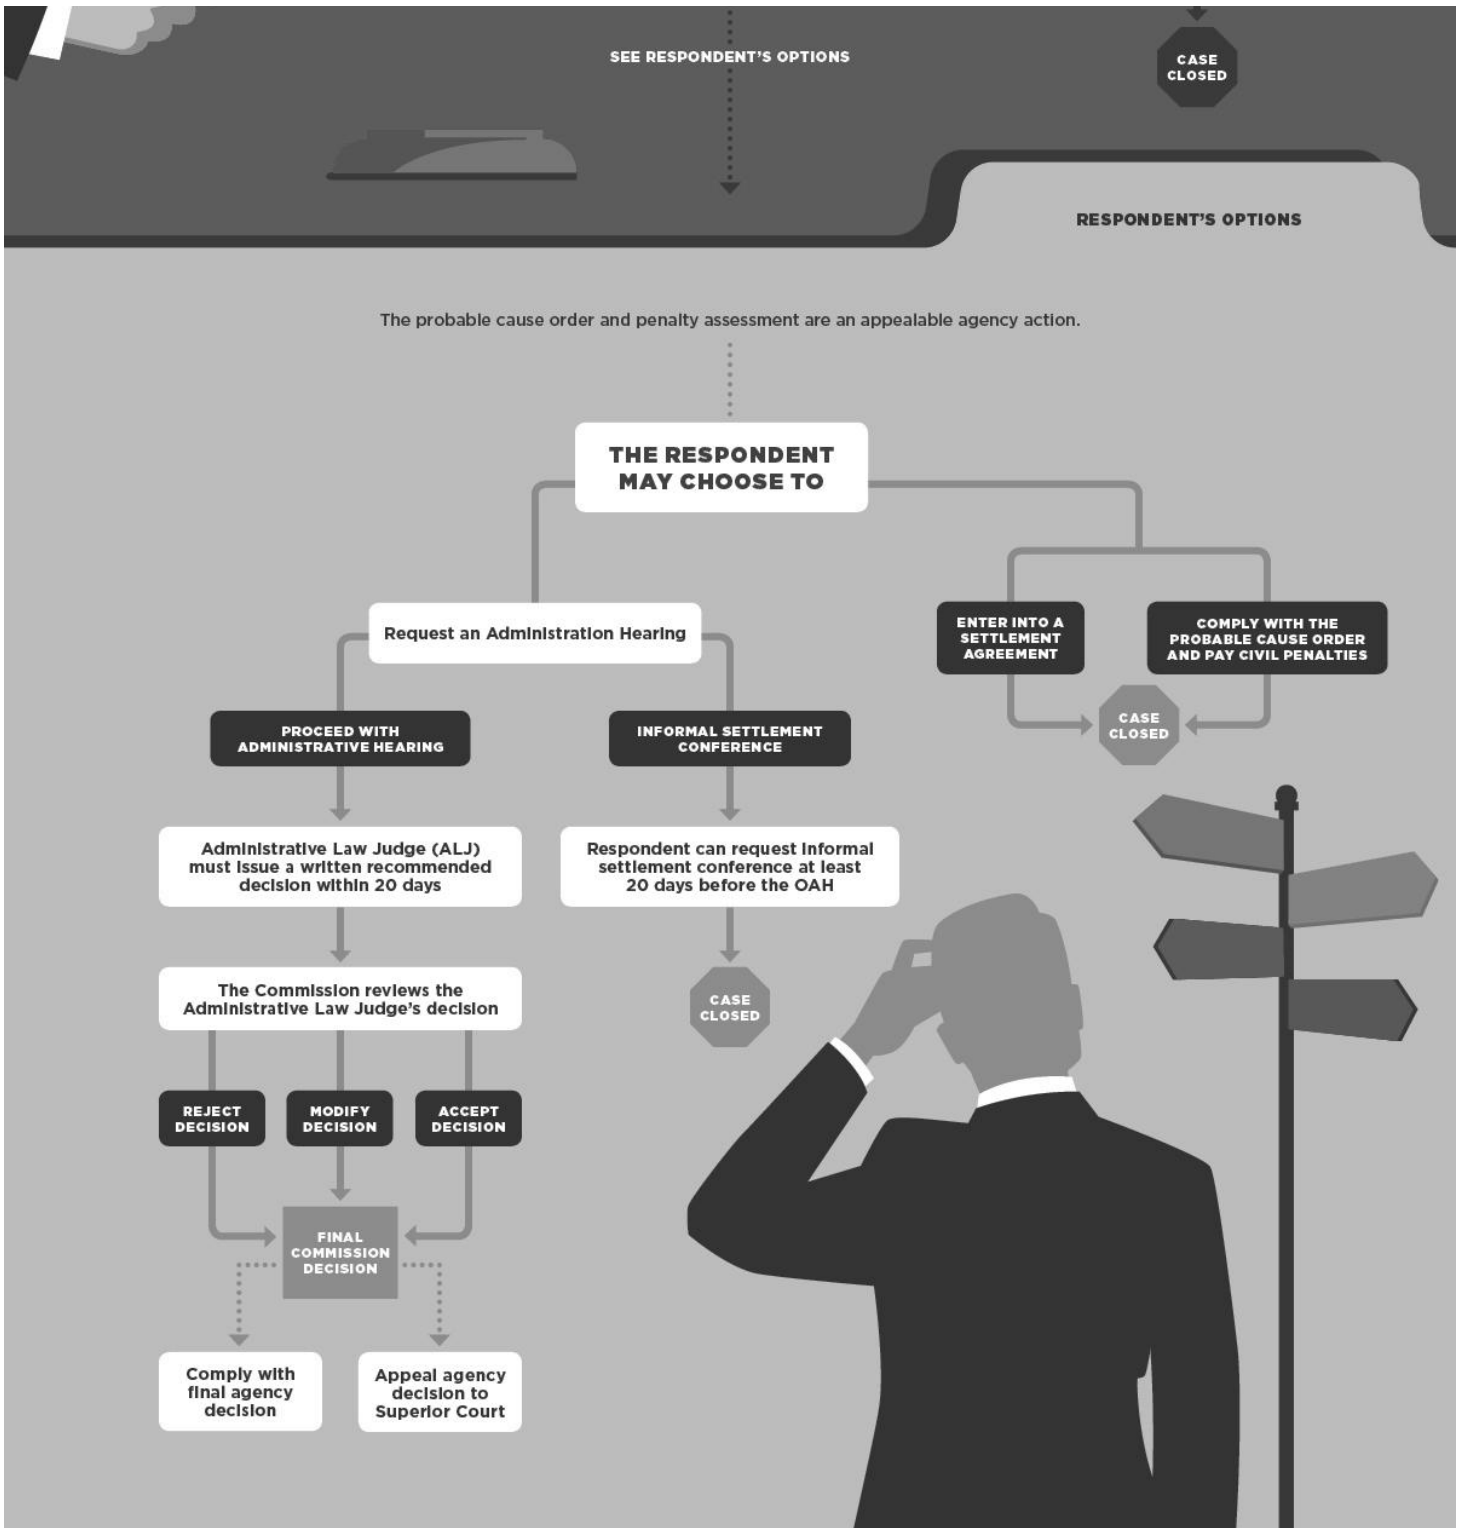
SEE RESPONDENT'S OPTIONS

CASE CLOSED

RESPONDENT'S OPTIONS

The probable cause order and penalty assessment are an appealable agency action.

THE RESPONDENT MAY CHOOSE TO

Request an Administration Hearing

ENTER INTO A SETTLEMENT AGREEMENT

COMPLY WITH THE PROBABLE CAUSE ORDER AND PAY CIVIL PENALTIES

CASE CLOSED

PROCEED WITH ADMINISTRATIVE HEARING

INFORMAL SETTLEMENT CONFERENCE

Administrative Law Judge (ALJ) must issue a written recommended decision within 20 days

Respondent can request informal settlement conference at least 20 days before the OAH

The Commission reviews the Administrative Law Judge's decision

CASE CLOSED

REJECT DECISION

MODIFY DECISION

ACCEPT DECISION

FINAL COMMISSION DECISION

Comply with final agency decision

Appeal agency decision to Superior Court